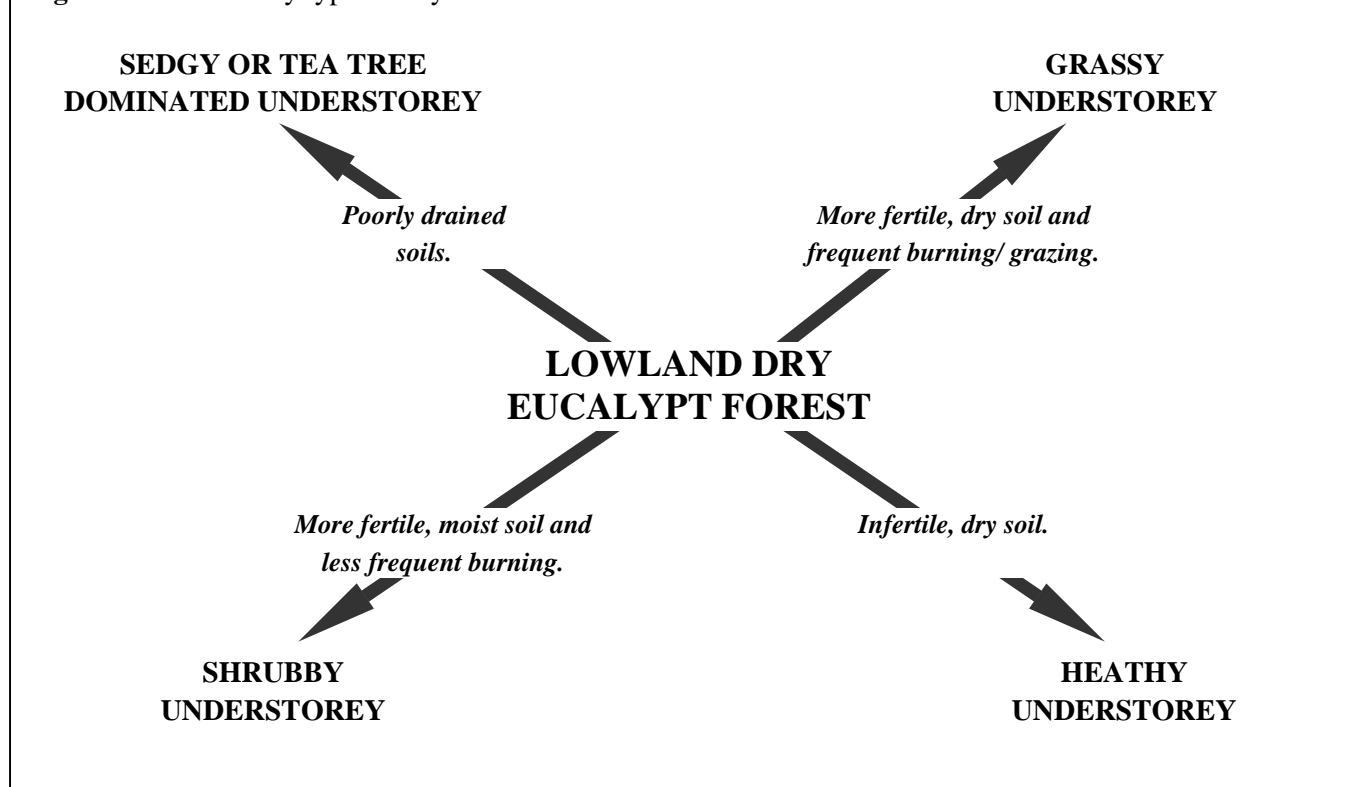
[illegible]

SEDGY OR TEA TREE DOMINATED UNDERSTOREY

GRASSY UNDERSTOREY

*Poorly drained soils.*

*More fertile, dry soil and frequent burning/ grazing.*

LOWLAND DRY EUCALYPT FOREST

*More fertile, moist soil and less frequent burning.*

*Infertile, dry soil.*

SHRUBBY UNDERSTOREY

HEATHY UNDERSTOREY